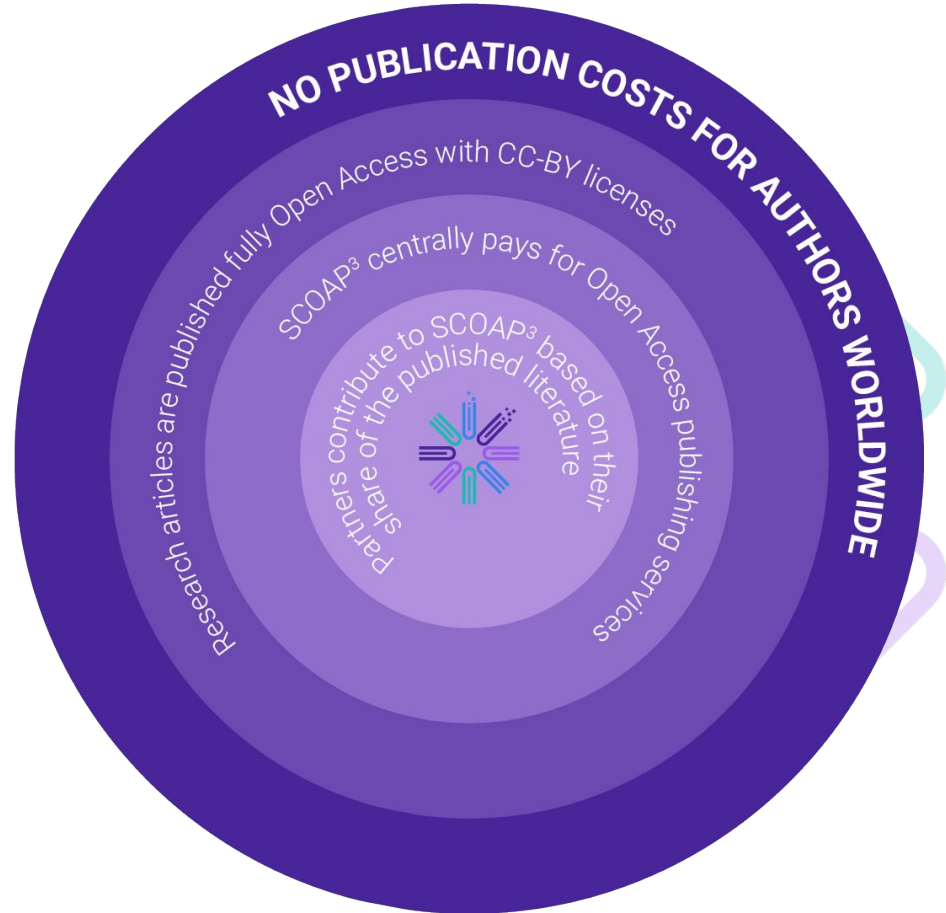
NO PUBLICATION COSTS FOR AUTHORS WORLDWIDE

Research articles are published fully Open Access with CC-BY licenses

SCOAP$^3$ centrally pays for Open Access publishing services

Partners contribute to SCOAP$^3$ based on their share of the published literature